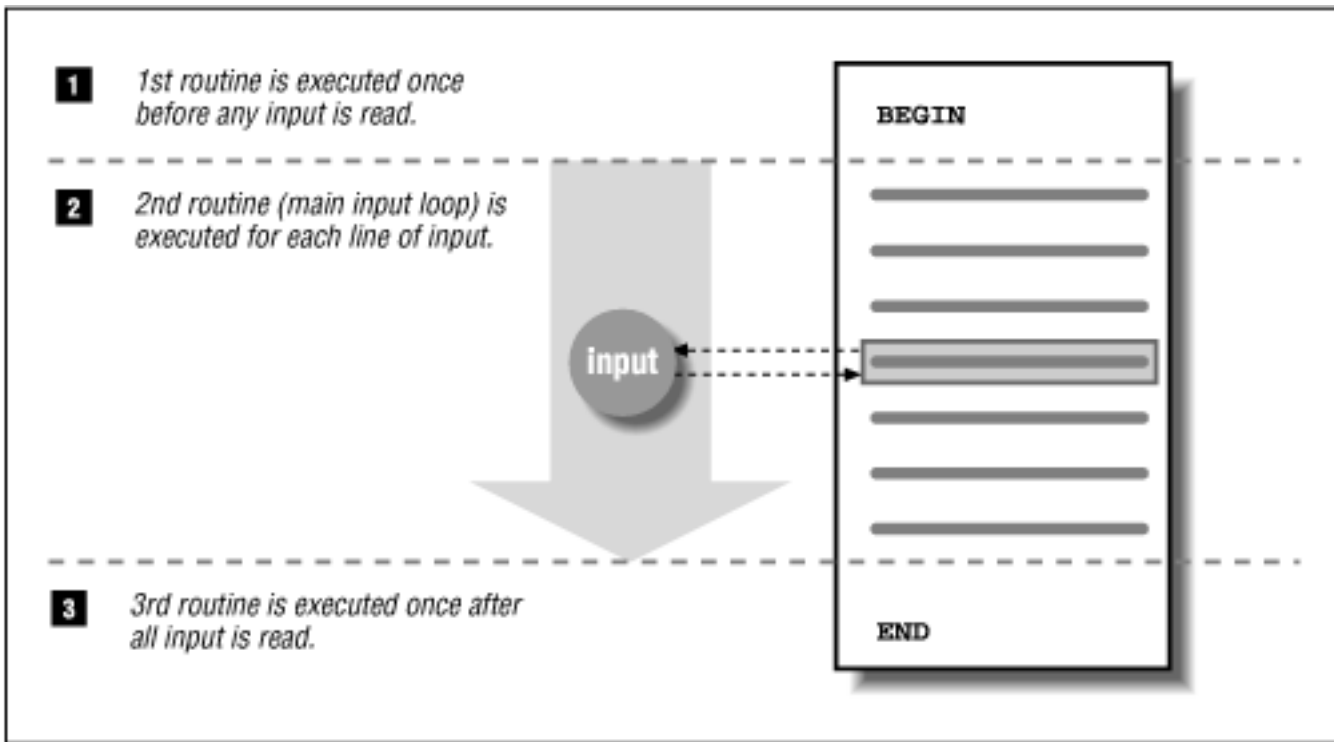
1 1st routine is executed once before any input is read.

BEGIN

2 2nd routine (main input loop) is executed for each line of input.

input

3 3rd routine is executed once after all input is read.

END